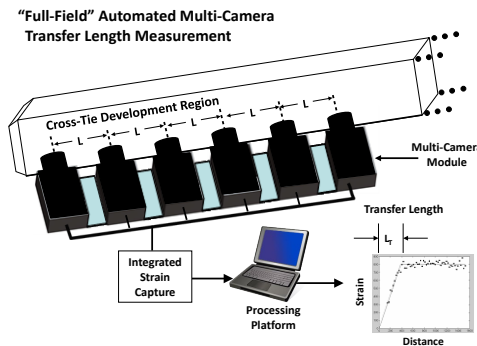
"Full-Field" Automated Multi-Camera Transfer Length Measurement

Cross-Tie Development Region

L

L

L

L

L

Multi-Camer Module

Transfer Length

$L_T$

Integrated Strain Capture

Processing Platform

Strain

Distance